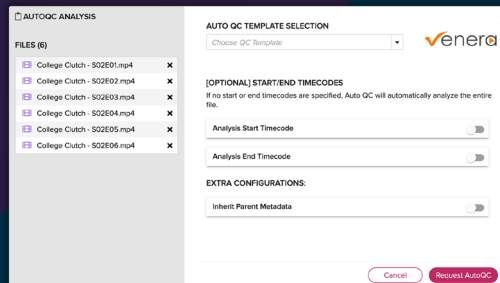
AUTOQC ANALYSIS

FILES (6)

College Clutch - S02E01.mp4
College Clutch - S02E02.mp4
College Clutch - S02E03.mp4
College Clutch - S02E04.mp4
College Clutch - S02E05.mp4
College Clutch - S02E06.mp4

AUTO QC TEMPLATE SELECTION

Choose QC Template

venera

[OPTIONAL] START/END TIMECODES

If no start or end timecodes are specified, Auto QC will automatically analyze the entire file.

Analysis Start Timecode

Analysis End Timecode

EXTRA CONFIGURATIONS:

Inherit Parent Metadata

Cancel

Request AutoQC